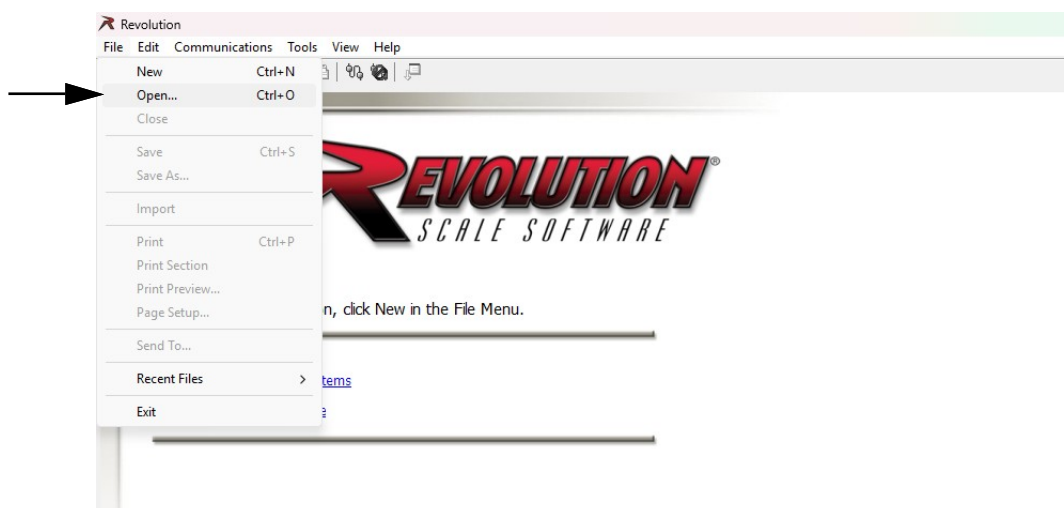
Revolution

File Edit Communications Tools View Help

New Ctrl+N
Open... Ctrl+O
Close
Save Ctrl+S
Save As...
Import
Print Ctrl+P
Print Section
Print Preview...
Page Setup...
Send To...
Recent Files >
Exit

REVOLUTION®
SCALE SOFTWARE

n, click New in the File Menu.

tems

e